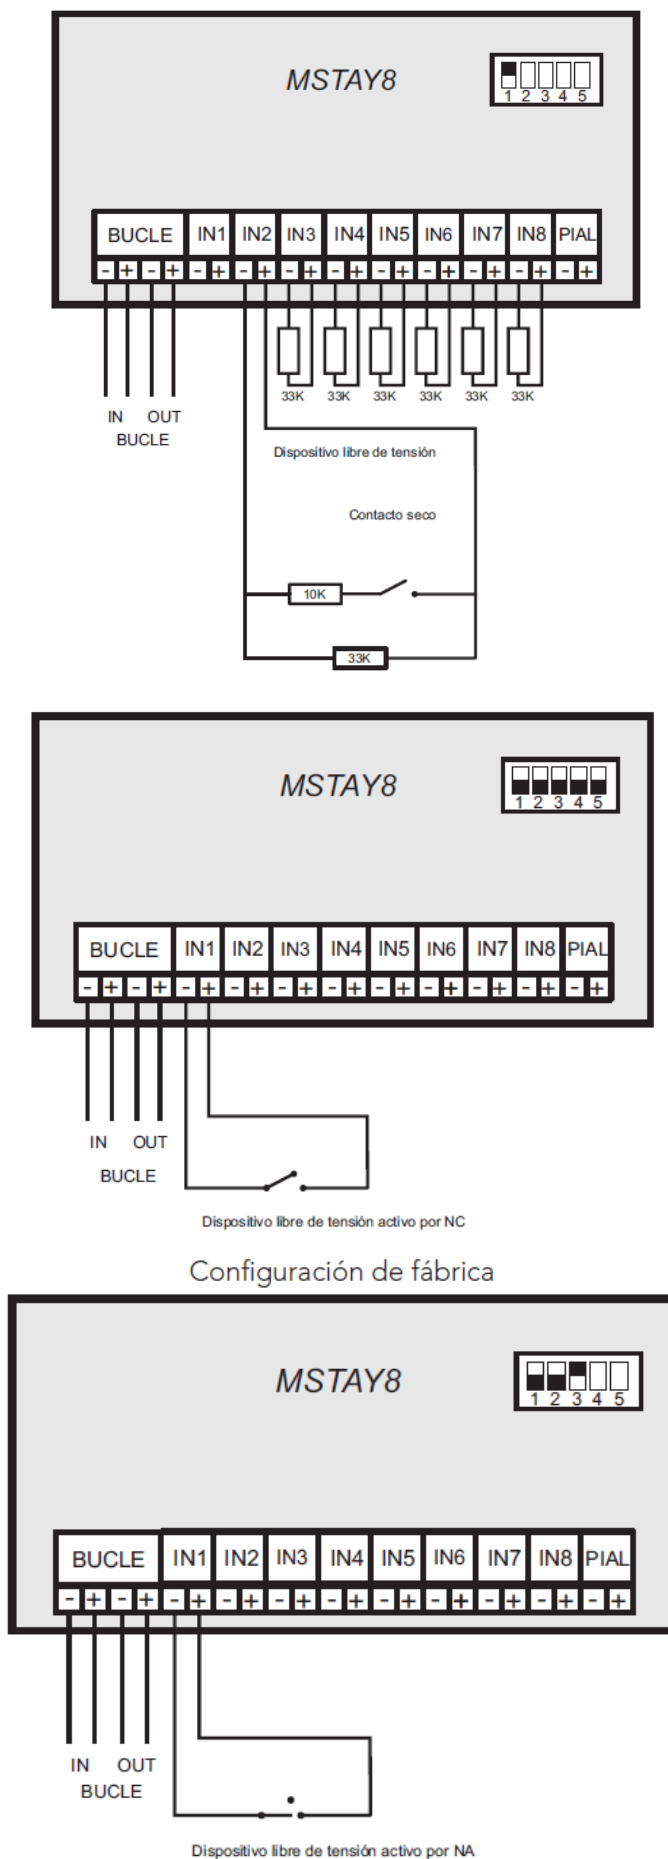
MSTAY8

1 2 3 4 5

| BUCLE | | | | IN1 | | IN2 | | IN3 | | IN4 | | IN5 | | IN6 | | IN7 | | IN8 | | PIAL | |
|---|---|---|---|---|---|---|---|---|---|---|---|---|---|---|---|---|---|---|---|---|---|
| - | + | - | + | - | + | - | + | - | + | - | + | - | + | - | + | - | + | - | + | - | + |

33K 33K 33K 33K 33K 33K

IN OUT
BUCLE

Dispositivo libre de tensión

Contacto seco

10K

33K

MSTAY8

1 2 3 4 5

| BUCLE | | | | IN1 | | IN2 | | IN3 | | IN4 | | IN5 | | IN6 | | IN7 | | IN8 | | PIAL | |
|---|---|---|---|---|---|---|---|---|---|---|---|---|---|---|---|---|---|---|---|---|---|
| - | + | - | + | - | + | - | + | - | + | - | + | - | + | - | + | - | + | - | + | - | + |

IN OUT
BUCLE

Dispositivo libre de tensión activo por NC

Configuración de fábrica

MSTAY8

1 2 3 4 5

| BUCLE | | | | IN1 | | IN2 | | IN3 | | IN4 | | IN5 | | IN6 | | IN7 | | IN8 | | PIAL | |
|---|---|---|---|---|---|---|---|---|---|---|---|---|---|---|---|---|---|---|---|---|---|
| - | + | - | + | - | + | - | + | - | + | - | + | - | + | - | + | - | + | - | + | - | + |

IN OUT
BUCLE

Dispositivo libre de tensión activo por NA